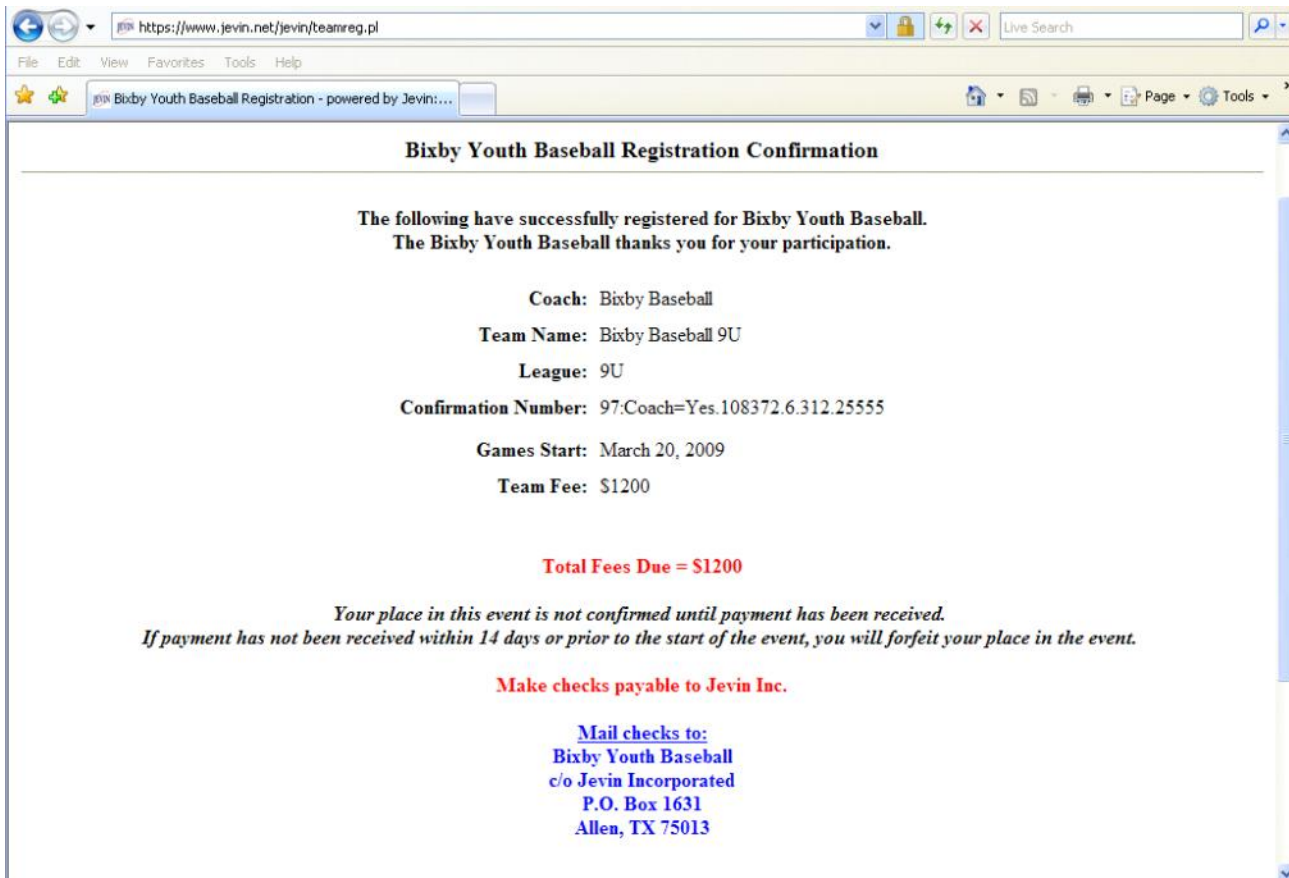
https://www.jevin.net/jevin/teamreg.pl

Live Search

File Edit View Favorites Tools Help

Bixby Youth Baseball Registration - powered by Jevin:...

Page ▾ Tools ▾

Bixby Youth Baseball Registration Confirmation

The following have successfully registered for Bixby Youth Baseball.
The Bixby Youth Baseball thanks you for your participation.

Coach: Bixby Baseball

Team Name: Bixby Baseball 9U

League: 9U

Confirmation Number: 97:Coach=Yes.108372.6.312.25555

Games Start: March 20, 2009

Team Fee: \$1200

Total Fees Due = \$1200

Your place in this event is not confirmed until payment has been received.
If payment has not been received within 14 days or prior to the start of the event, you will forfeit your place in the event.

Make checks payable to Jevin Inc.

Mail checks to:
Bixby Youth Baseball
c/o Jevin Incorporated
P.O. Box 1631
Allen, TX 75013